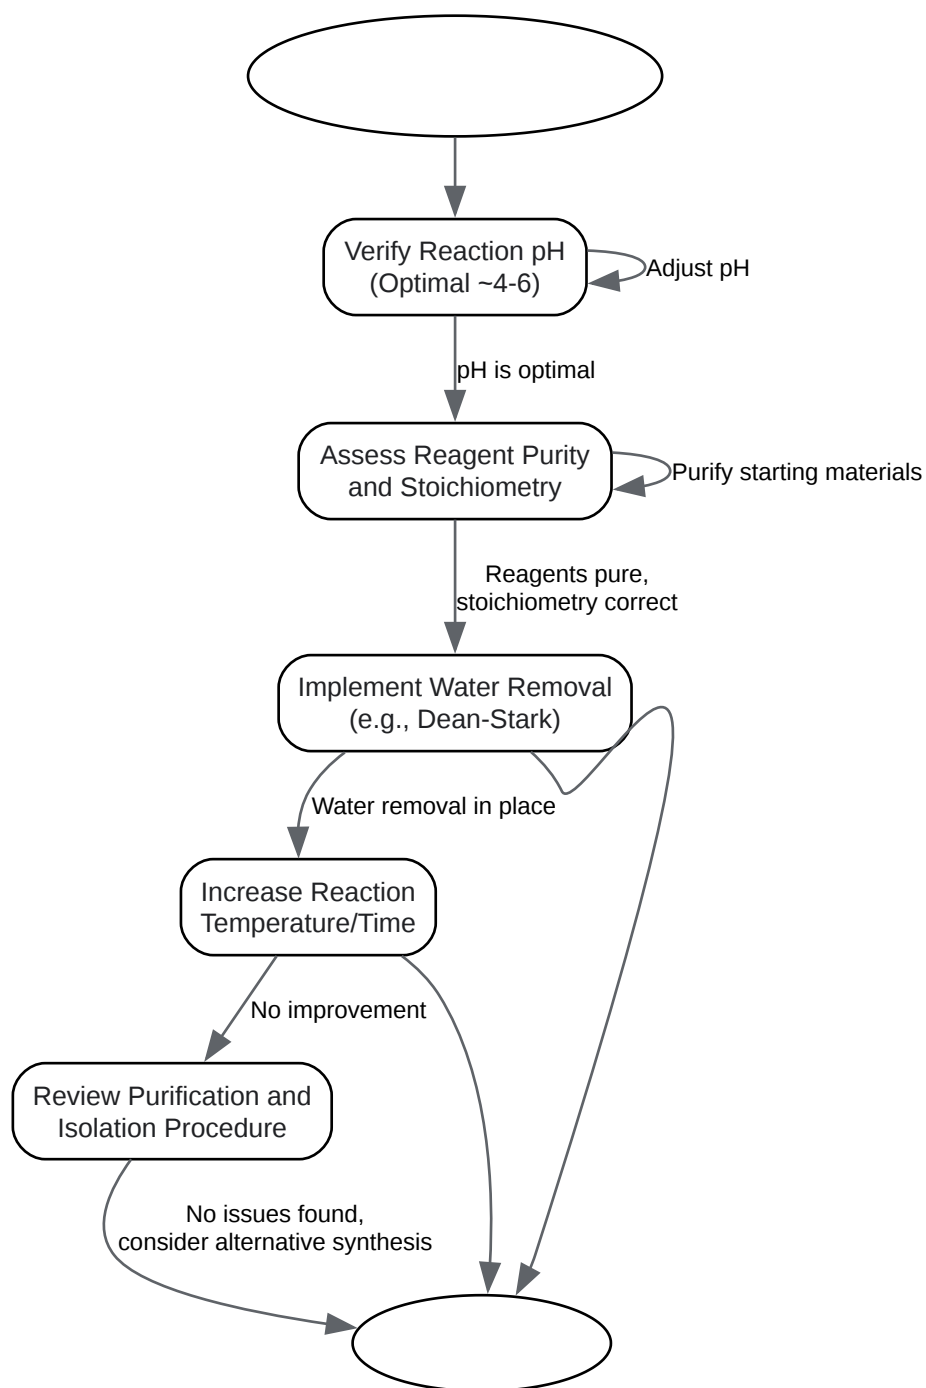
Verify Reaction pH (Optimal ~4-6)

Adjust pH

pH is optimal

Assess Reagent Purity and Stoichiometry

Purify starting materials

Reagents pure, stoichiometry correct

Implement Water Removal (e.g., Dean-Stark)

Water removal in place

Increase Reaction Temperature/Time

No improvement

Review Purification and Isolation Procedure

No issues found, consider alternative synthesis